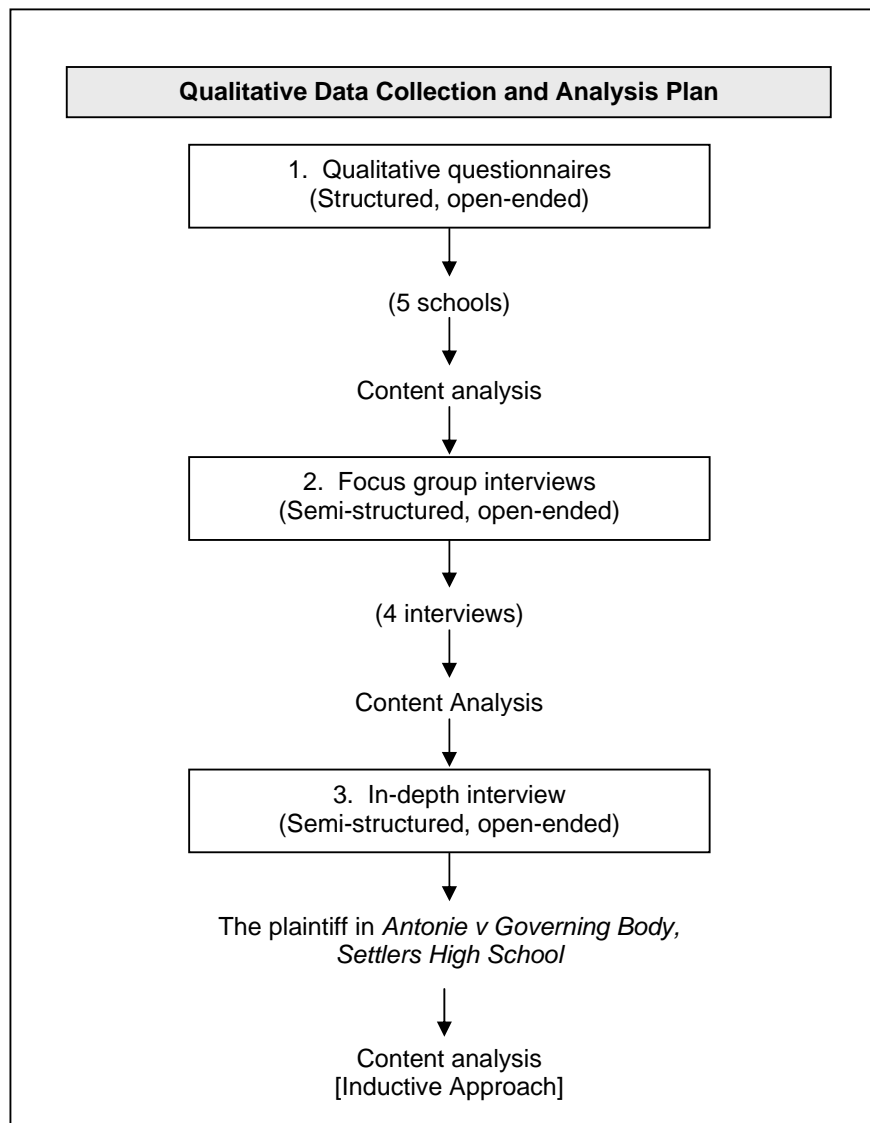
**Qualitative Data Collection and Analysis Plan**

1. Qualitative questionnaires
(Structured, open-ended)

(5 schools)

Content analysis

2. Focus group interviews
(Semi-structured, open-ended)

(4 interviews)

Content Analysis

3. In-depth interview
(Semi-structured, open-ended)

The plaintiff in *Antonie v Governing Body, Settlers High School*

Content analysis
[Inductive Approach]